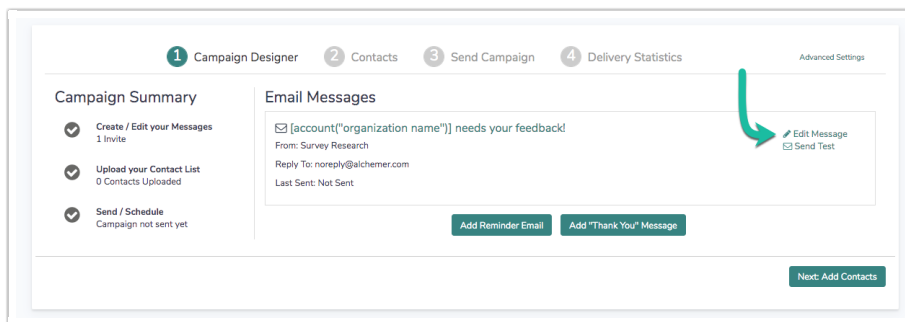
1 Campaign Designer 2 Contacts 3 Send Campaign 4 Delivery Statistics

Advanced Settings

Campaign Summary

Create / Edit your Messages
1 Invite

Upload your Contact List
0 Contacts Uploaded

Send / Schedule
Campaign not sent yet

Email Messages

[account("organization name")] needs your feedback!

From: Survey Research

Reply To: noreply@alchemer.com

Last Sent: Not Sent

Edit Message
Send Test

Add Reminder Email

Add "Thank You" Message

Next: Add Contacts